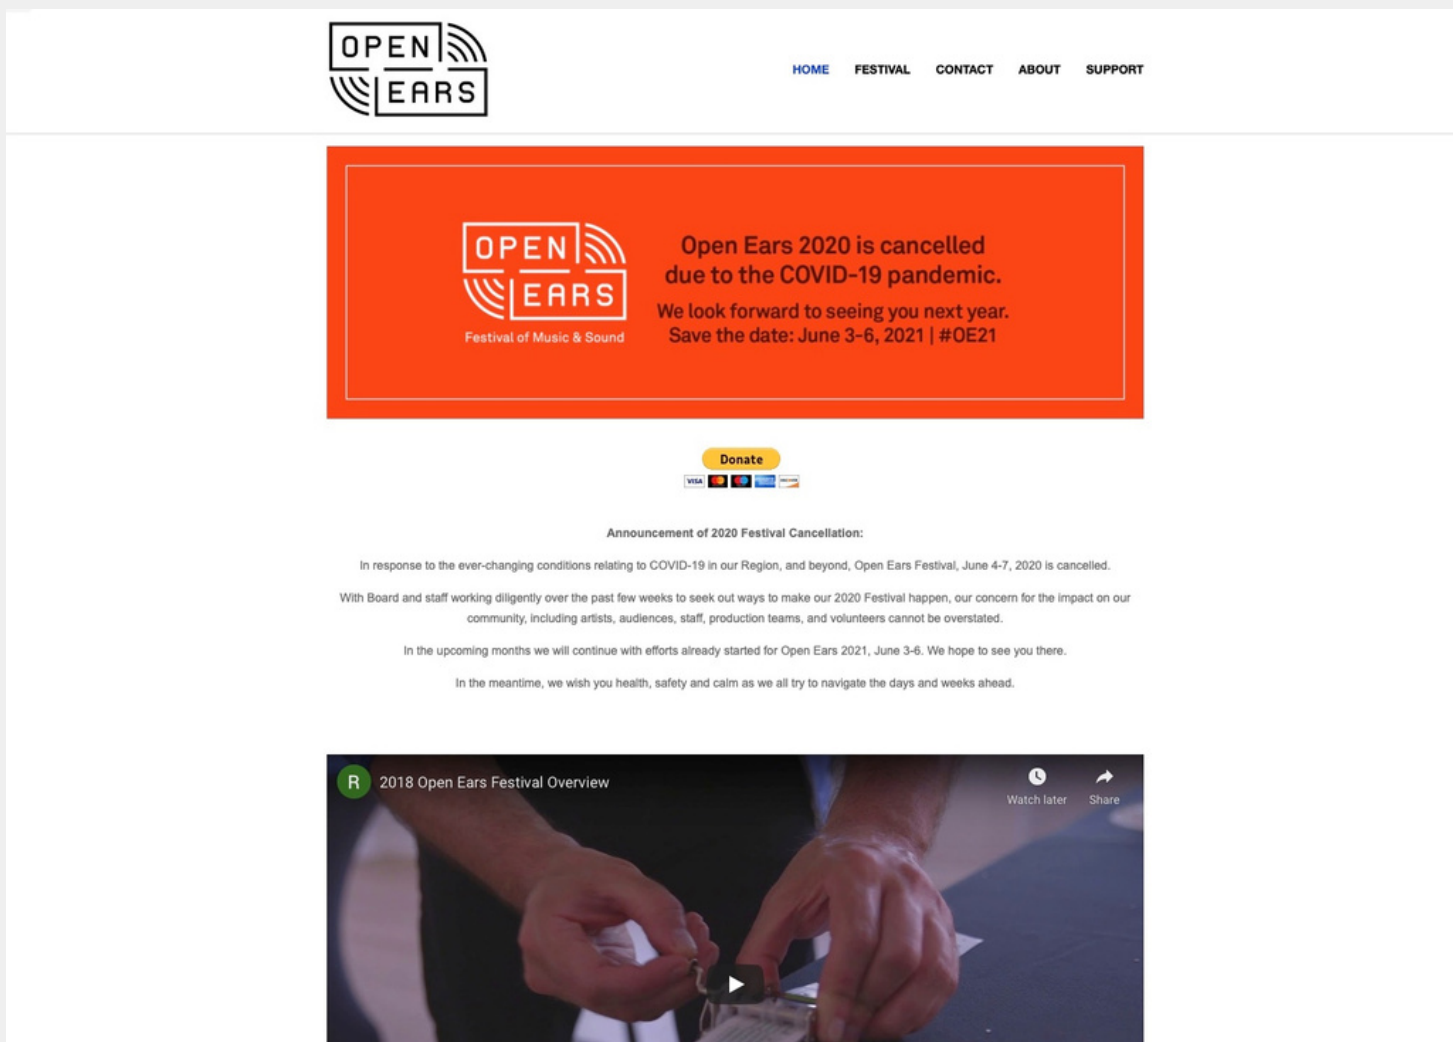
OPEN EARS

HOME FESTIVAL CONTACT ABOUT SUPPORT

OPEN EARS
Festival of Music & Sound

Open Ears 2020 is cancelled due to the COVID-19 pandemic.

We look forward to seeing you next year. Save the date: June 3-6, 2021 | #OE21

Donate

Announcement of 2020 Festival Cancellation:

In response to the ever-changing conditions relating to COVID-19 in our Region, and beyond, Open Ears Festival, June 4-7, 2020 is cancelled.

With Board and staff working diligently over the past few weeks to seek out ways to make our 2020 Festival happen, our concern for the impact on our community, including artists, audiences, staff, production teams, and volunteers cannot be overstated.

In the upcoming months we will continue with efforts already started for Open Ears 2021, June 3-6. We hope to see you there.

In the meantime, we wish you health, safety and calm as we all try to navigate the days and weeks ahead.

R 2018 Open Ears Festival Overview

Watch later Share